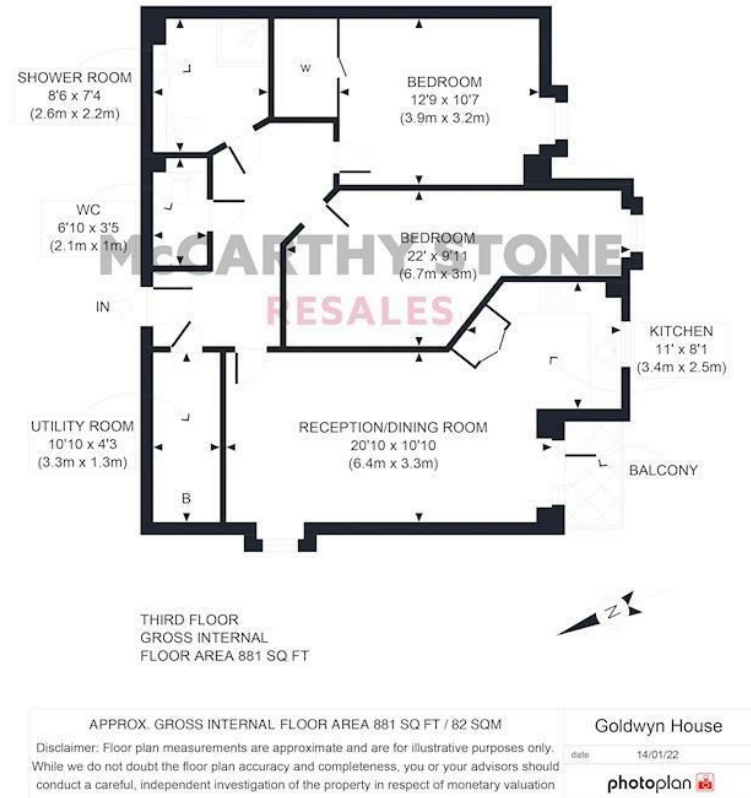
SHOWER ROOM
8'6 x 7'4
(2.6m x 2.2m)

W

BEDROOM
12'9 x 10'7
(3.9m x 3.2m)

WC
6'10 x 3'5
(2.1m x 1m)

BEDROOM
22' x 9'11
(6.7m x 3m)

McCARTHY STONE
RESALES

IN

KITCHEN
11' x 8'1
(3.4m x 2.5m)

UTILITY ROOM
10'10 x 4'3
(3.3m x 1.3m)

RECEPTION/DINING ROOM
20'10 x 10'10
(6.4m x 3.3m)

BALCONY

B

THIRD FLOOR
GROSS INTERNAL
FLOOR AREA 881 SQ FT

N

APPROX. GROSS INTERNAL FLOOR AREA 881 SQ FT / 82 SQM

Disclaimer: Floor plan measurements are approximate and are for illustrative purposes only. While we do not doubt the floor plan accuracy and completeness, you or your advisors should conduct a careful, independent investigation of the property in respect of monetary valuation

Goldwyn House

date 14/01/22

photoplan